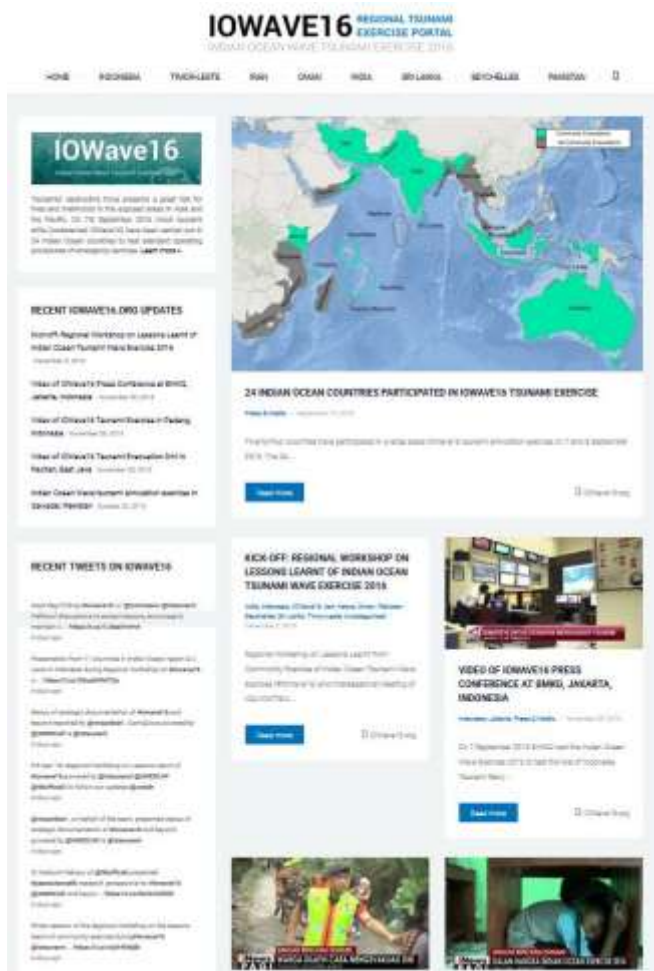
IOWAVE16 REGIONAL TSUNAMI EXERCISE PORTAL

INDIAN OCEAN WAVE TSUNAMI EXERCISE 2016

HOME INDONESIA TIMOR-LESTE IRAN OMAN INDIA SRI LANKA SEYCHELLES PAKISTAN

IOWave16

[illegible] Learn more »

RECENT IOWAVE16.ORG UPDATES

Kickoff: Regional Workshop on Lessons Learnt of Indian Ocean Tsunami Wave Exercise 2016

Video of IOWave16 Press Conference at BMKG, Jakarta, Indonesia

Video of IOWave16 Tsunami Exercise in Padang, Indonesia

Video of IOWave16 Tsunami Evacuation Drill in Pacitan, East Java

Indian Ocean Wave tsunami simulation exercise in Gwadar, Pakistan

RECENT TWEETS ON IOWAVE16

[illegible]

24 INDIAN OCEAN COUNTRIES PARTICIPATED IN IOWAVE16 TSUNAMI EXERCISE

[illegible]

Read more

KICK-OFF: REGIONAL WORKSHOP ON LESSONS LEARNT OF INDIAN OCEAN TSUNAMI WAVE EXERCISE 2016

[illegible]

Read more

VIDEO OF IOWAVE16 PRESS CONFERENCE AT BMKG, JAKARTA, INDONESIA

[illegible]

Read more